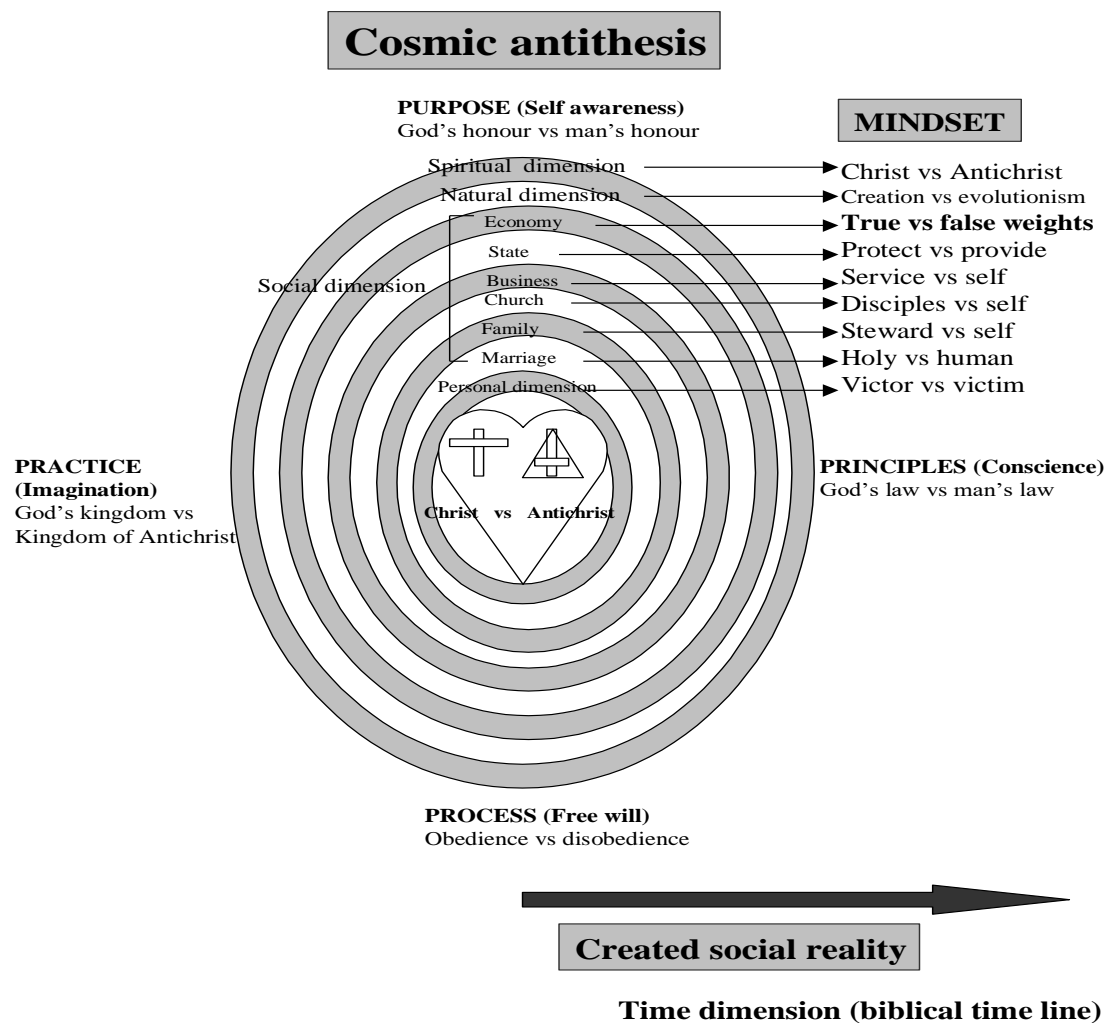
Cosmic antithesis

PURPOSE (Self awareness)
God's honour vs man's honour

MINDSET

Spiritual dimension
Natural dimension
Economy
State
Social dimension
Business
Church
Family
Marriage
Personal dimension

Christ vs Antichrist
Creation vs evolutionism
True vs false weights
Protect vs provide
Service vs self
Disciples vs self
Steward vs self
Holy vs human
Victor vs victim

PRACTICE (Imagination)
God's kingdom vs Kingdom of Antichrist

Christ vs Antichrist

PRINCIPLES (Conscience)
God's law vs man's law

PROCESS (Free will)
Obedience vs disobedience

Created social reality

Time dimension (biblical time line)